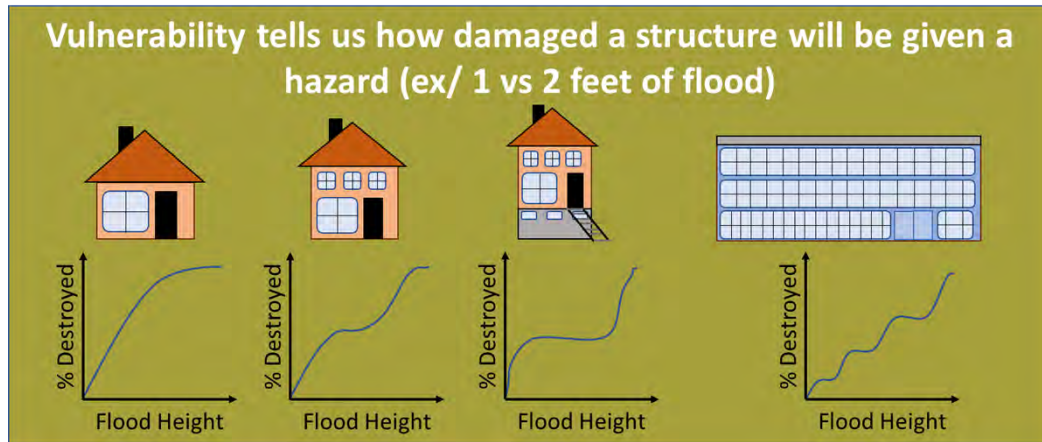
Vulnerability tells us how damaged a structure will be given a hazard (ex/ 1 vs 2 feet of flood)

% Destroyed

Flood Height

% Destroyed

Flood Height

% Destroyed

Flood Height

% Destroyed

Flood Height